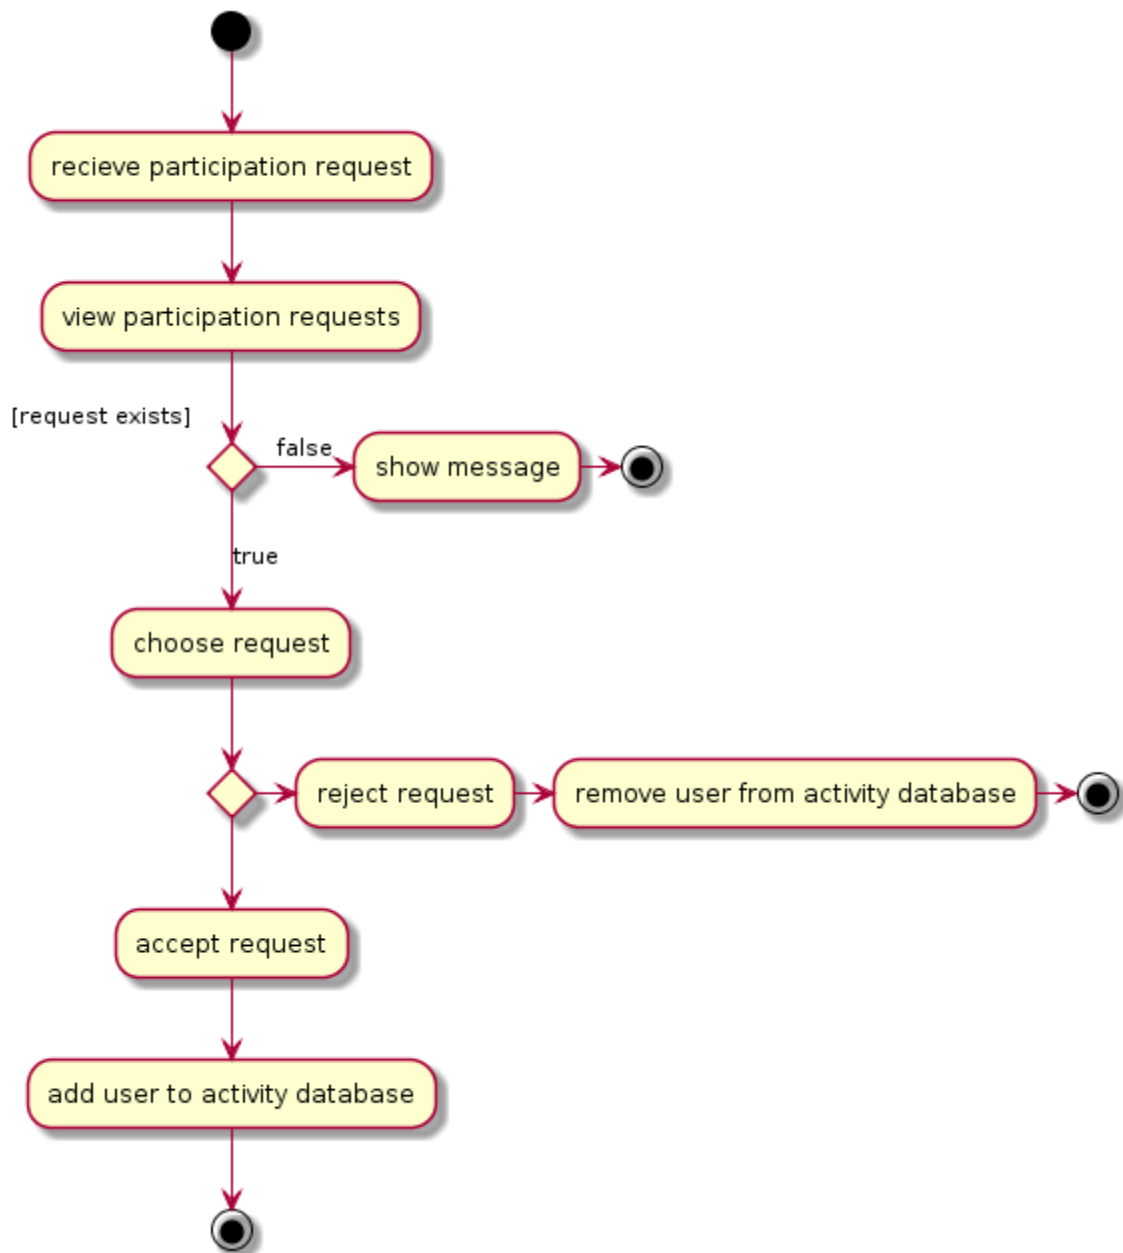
recieve participation request

view participation requests

[request exists]

false

show message

true

choose request

reject request

remove user from activity database

accept request

add user to activity database